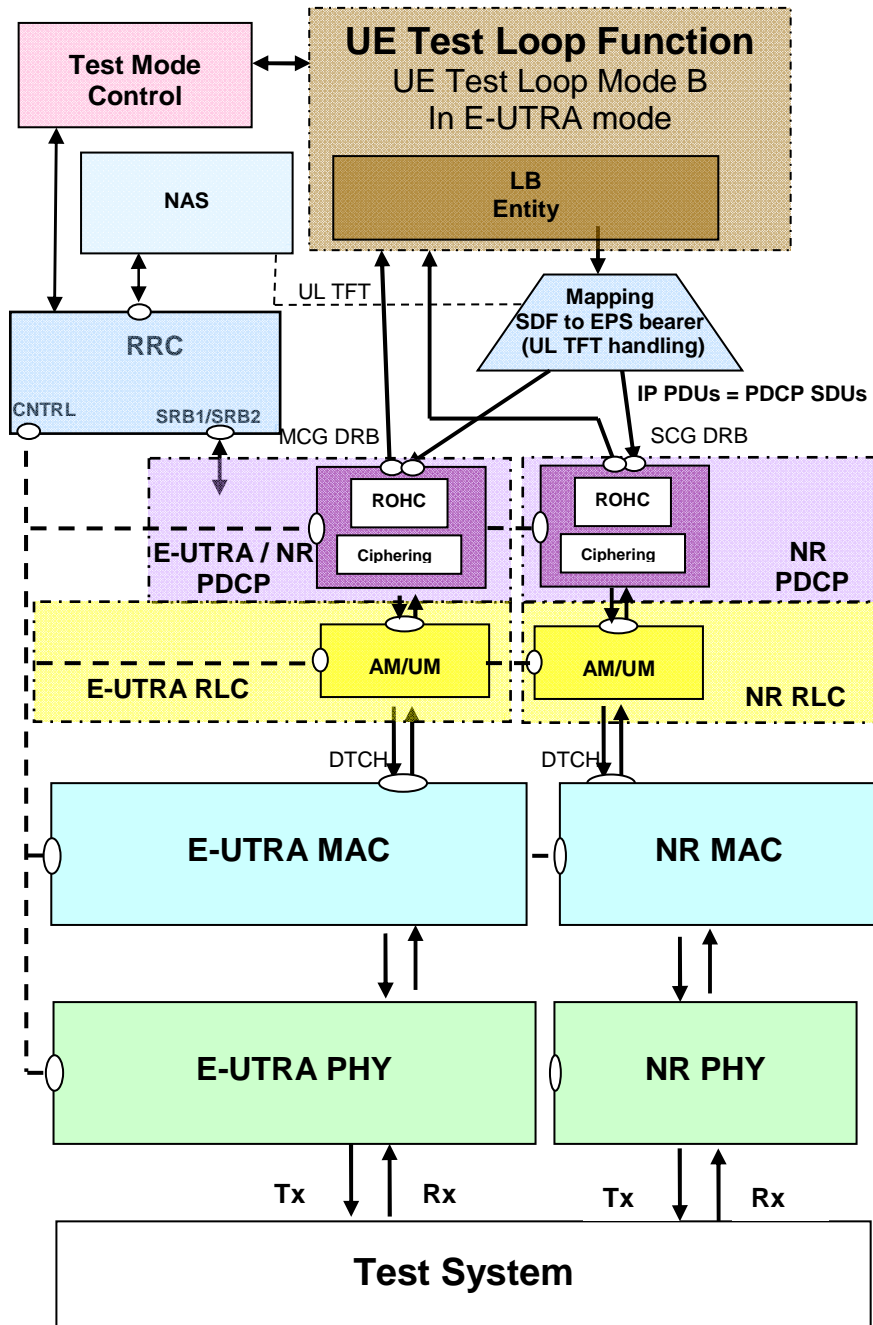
Test Mode Control

UE Test Loop Function
UE Test Loop Mode B
In E-UTRA mode

LB
Entity

NAS

UL TFT

Mapping
SDF to EPS bearer
(UL TFT handling)

RRC

IP PDUs = PDCP SDUs

CNTRL

SRB1/SRB2

MCG DRB

SCG DRB

ROHC

Ciphering

ROHC

Ciphering

E-UTRA / NR
PDCP

NR
PDCP

AM/UM

AM/UM

E-UTRA RLC

NR RLC

DTCH

DTCH

E-UTRA MAC

NR MAC

E-UTRA PHY

NR PHY

Tx

Rx

Tx

Rx

Test System